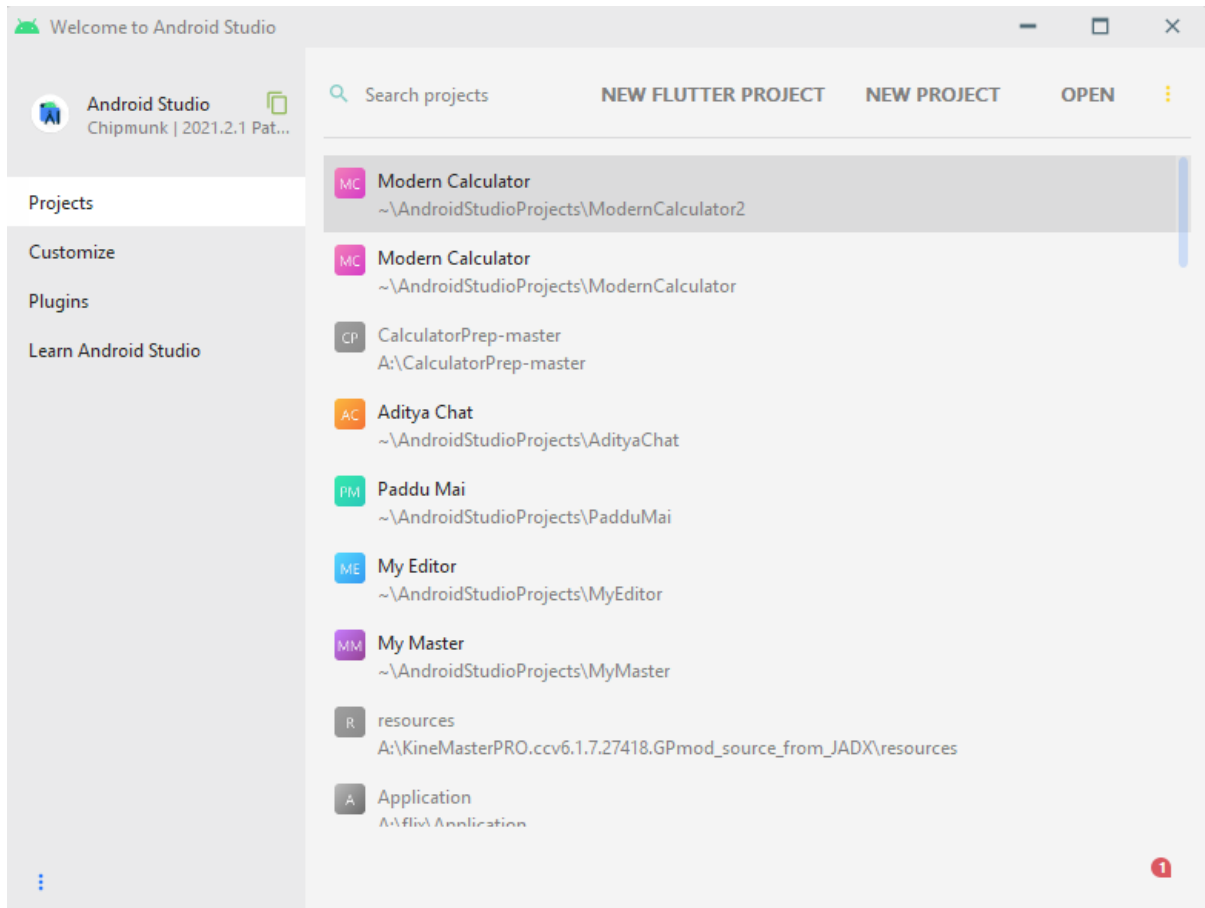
Welcome to Android Studio

Android Studio
Chipmunk | 2021.2.1 Pat...

Projects
Customize
Plugins
Learn Android Studio

Search projects
NEW FLUTTER PROJECT
NEW PROJECT
OPEN

MC
Modern Calculator
~\AndroidStudioProjects\ModernCalculator2

MC
Modern Calculator
~\AndroidStudioProjects\ModernCalculator

CP
CalculatorPrep-master
A:\CalculatorPrep-master

AC
Aditya Chat
~\AndroidStudioProjects\AdityaChat

PM
Paddu Mai
~\AndroidStudioProjects\PadduMai

ME
My Editor
~\AndroidStudioProjects\MyEditor

MM
My Master
~\AndroidStudioProjects\MyMaster

R
resources
A:\KineMasterPRO.ccv6.1.7.27418.GPmod_source_from_JADX\resources

A
Application
A:\flix\Application

1